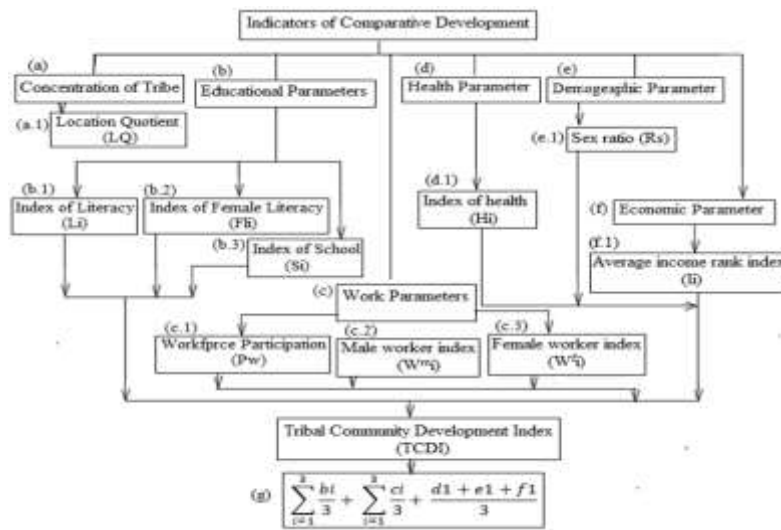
Indicators of Comparative Development

(a)
Concentration of Tribe

(a.1) Location Quotient (LQ)

(b)
Educational Parameters

(d)
Health Parameter

(e)
Demogeghic Parameter

(e.1) Sex ratio (Rs)

(b.1)
Index of Literacy (Li)

(b.2)
Index of Female Literacy (Fli)

(d.1)
Index of health (Hi)

(f) Economic Parameter

(b.3) Index of School (Si)

(f.1)
Average income rank index (Ii)

(c) Work Parameters

(c.1)
Workfprce Participation (Pw)

(c.2)
Male worker index ($W^m i$)

(c.3)
Female worker index ($W^f i$)

Tribal Community Development Index (TCDI)

(g) $\sum_{i=1}^{3} \frac{bi}{3} + \sum_{i=1}^{3} \frac{ci}{3} + \frac{d1 + e1 + f1}{3}$